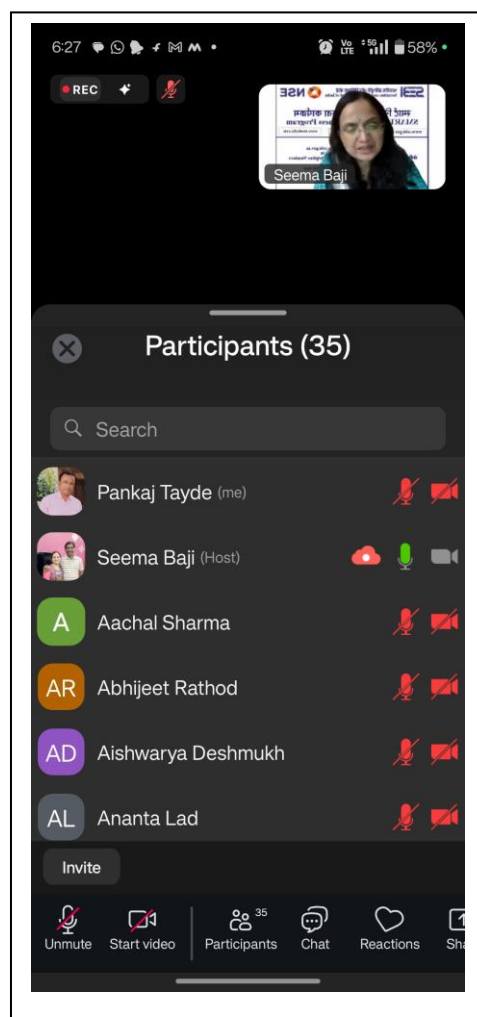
6:27

58%

REC

NSE

Seema Baji

Participants (35)

Search

Pankaj Tayde (me)

Seema Baji (Host)

A Aachal Sharma

AR Abhijeet Rathod

AD Aishwarya Deshmukh

AL Ananta Lad

Invite

Unmute

Start video

35 Participants

Chat

Reactions

Sha